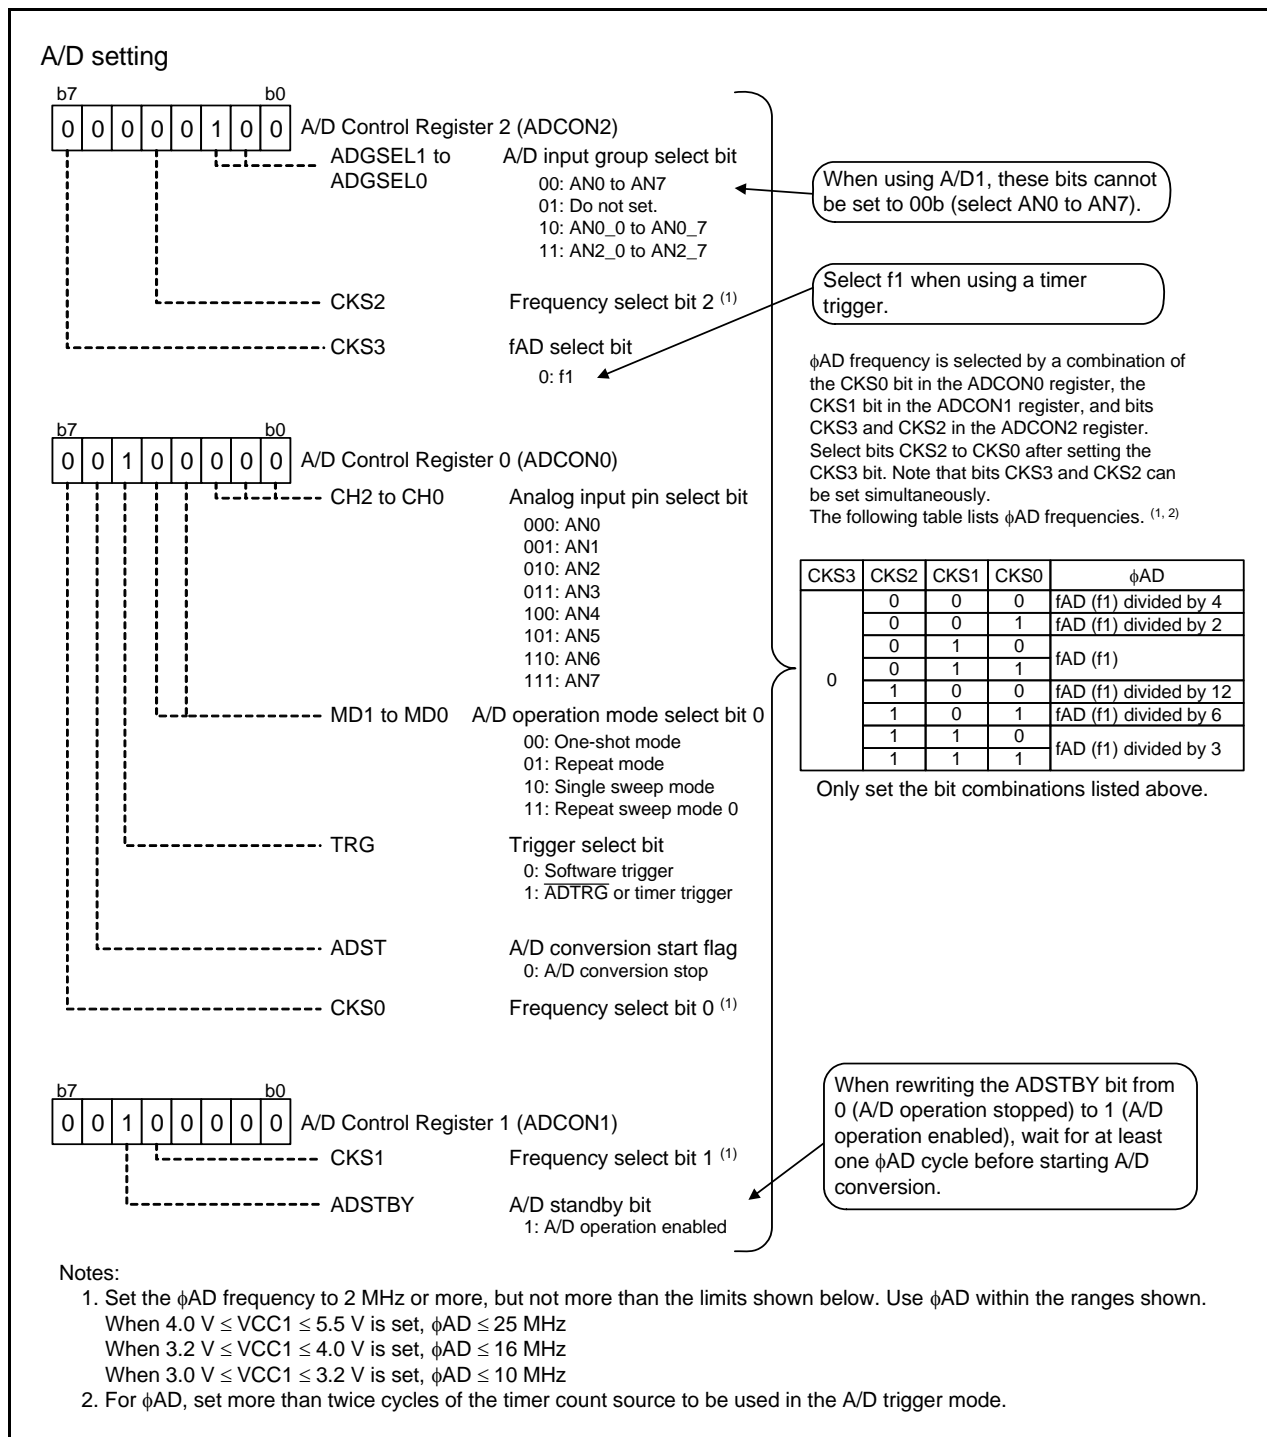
A/D setting

b7 b0

| 0 | 0 | 0 | 0 | 0 | 1 | 0 | 0 |
|---|---|---|---|---|---|---|---|

A/D Control Register 2 (ADCON2)

ADGSEL1 to ADGSEL0 A/D input group select bit
00: AN0 to AN7
01: Do not set.
10: AN0_0 to AN0_7
11: AN2_0 to AN2_7

When using A/D1, these bits cannot be set to 00b (select AN0 to AN7).

CKS2 Frequency select bit 2 $^{(1)}$

Select f1 when using a timer trigger.

CKS3 fAD select bit
0: f1

$\phi$AD frequency is selected by a combination of the CKS0 bit in the ADCON0 register, the CKS1 bit in the ADCON1 register, and bits CKS3 and CKS2 in the ADCON2 register. Select bits CKS2 to CKS0 after setting the CKS3 bit. Note that bits CKS3 and CKS2 can be set simultaneously.
The following table lists $\phi$AD frequencies. $^{(1, 2)}$

b7 b0

| 0 | 0 | 1 | 0 | 0 | 0 | 0 | 0 |
|---|---|---|---|---|---|---|---|

A/D Control Register 0 (ADCON0)

CH2 to CH0 Analog input pin select bit
000: AN0
001: AN1
010: AN2
011: AN3
100: AN4
101: AN5
110: AN6
111: AN7

| CKS3 | CKS2 | CKS1 | CKS0 | $\phi$AD |
|---|---|---|---|---|
| 0 | 0 | 0 | 0 | fAD (f1) divided by 4 |
| | 0 | 0 | 1 | fAD (f1) divided by 2 |
| | 0 | 1 | 0 | fAD (f1) |
| | 0 | 1 | 1 | |
| | 1 | 0 | 0 | fAD (f1) divided by 12 |
| | 1 | 0 | 1 | fAD (f1) divided by 6 |
| | 1 | 1 | 0 | fAD (f1) divided by 3 |
| | 1 | 1 | 1 | |

Only set the bit combinations listed above.

MD1 to MD0 A/D operation mode select bit 0
00: One-shot mode
01: Repeat mode
10: Single sweep mode
11: Repeat sweep mode 0

TRG Trigger select bit
0: Software trigger
1: $\overline{ADTRG}$ or timer trigger

ADST A/D conversion start flag
0: A/D conversion stop

CKS0 Frequency select bit 0 $^{(1)}$

b7 b0

| 0 | 0 | 1 | 0 | 0 | 0 | 0 | 0 |
|---|---|---|---|---|---|---|---|

A/D Control Register 1 (ADCON1)

When rewriting the ADSTBY bit from 0 (A/D operation stopped) to 1 (A/D operation enabled), wait for at least one $\phi$AD cycle before starting A/D conversion.

CKS1 Frequency select bit 1 $^{(1)}$

ADSTBY A/D standby bit
1: A/D operation enabled

Notes:
1. Set the $\phi$AD frequency to 2 MHz or more, but not more than the limits shown below. Use $\phi$AD within the ranges shown.
When 4.0 V $\leq$ VCC1 $\leq$ 5.5 V is set, $\phi$AD $\leq$ 25 MHz
When 3.2 V $\leq$ VCC1 $\leq$ 4.0 V is set, $\phi$AD $\leq$ 16 MHz
When 3.0 V $\leq$ VCC1 $\leq$ 3.2 V is set, $\phi$AD $\leq$ 10 MHz
2. For $\phi$AD, set more than twice cycles of the timer count source to be used in the A/D trigger mode.